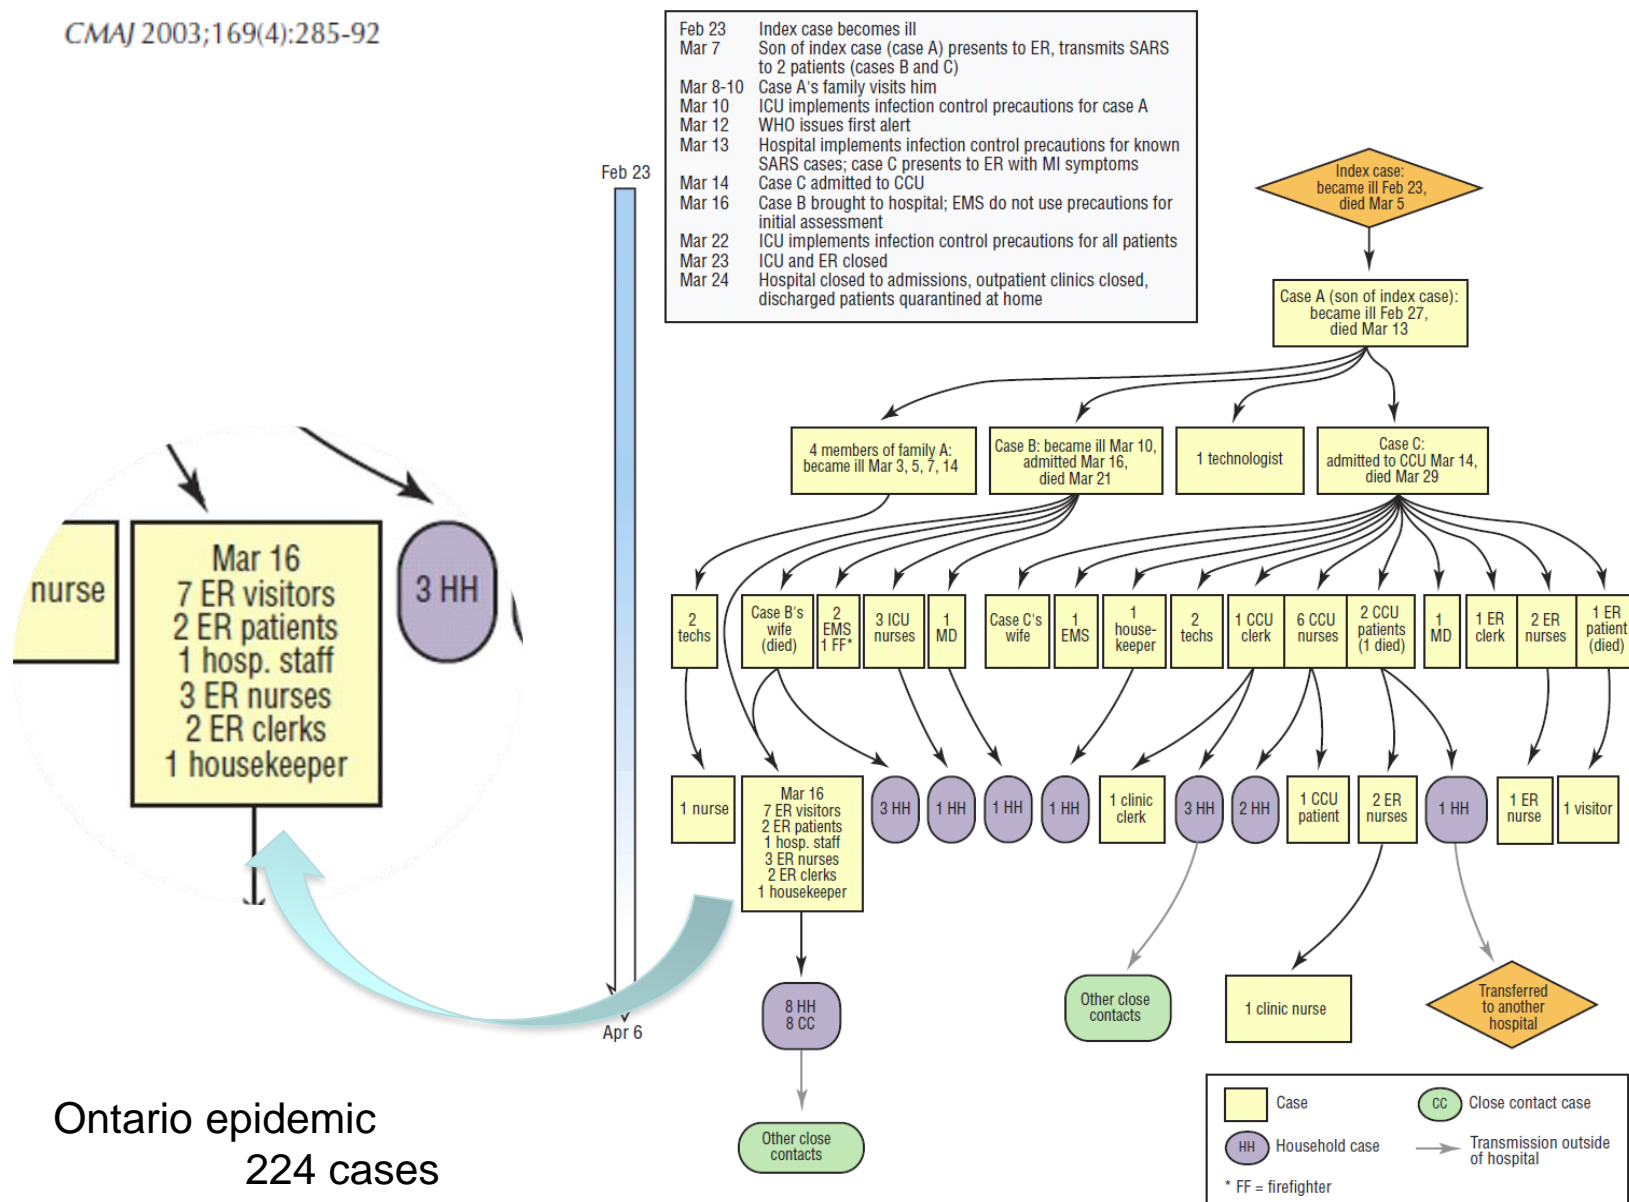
CMAJ 2003;169(4):285-92

| | |
|---|---|
| Feb 23 | Index case becomes ill |
| Mar 7 | Son of index case (case A) presents to ER, transmits SARS to 2 patients (cases B and C) |
| Mar 8-10 | Case A's family visits him |
| Mar 10 | ICU implements infection control precautions for case A |
| Mar 12 | WHO issues first alert |
| Mar 13 | Hospital implements infection control precautions for known SARS cases; case C presents to ER with MI symptoms |
| Mar 14 | Case C admitted to CCU |
| Mar 16 | Case B brought to hospital; EMS do not use precautions for initial assessment |
| Mar 22 | ICU implements infection control precautions for all patients |
| Mar 23 | ICU and ER closed |
| Mar 24 | Hospital closed to admissions, outpatient clinics closed, discharged patients quarantined at home |

Feb 23

Apr 6

Index case: became ill Feb 23, died Mar 5

Case A (son of index case): became ill Feb 27, died Mar 13

4 members of family A: became ill Mar 3, 5, 7, 14

Case B: became ill Mar 10, admitted Mar 16, died Mar 21

1 technologist

Case C: admitted to CCU Mar 14, died Mar 29

2 techs

Case B's wife (died)

2 EMS 1 FF*

3 ICU nurses

1 MD

Case C's wife

1 EMS

1 housekeeper

2 techs

1 CCU clerk

6 CCU nurses

2 CCU patients (1 died)

1 MD

1 ER clerk

2 ER nurses

1 ER patient (died)

1 nurse

Mar 16 7 ER visitors 2 ER patients 1 hosp. staff 3 ER nurses 2 ER clerks 1 housekeeper

3 HH

1 HH

1 HH

1 HH

1 clinic clerk

3 HH

2 HH

1 CCU patient

2 ER nurses

1 HH

1 ER nurse

1 visitor

8 HH 8 CC

Other close contacts

1 clinic nurse

Transferred to another hospital

Other close contacts

nurse

Mar 16
7 ER visitors
2 ER patients
1 hosp. staff
3 ER nurses
2 ER clerks
1 housekeeper

3 HH

Case

CC Close contact case

HH Household case

Transmission outside of hospital

* FF = firefighter

Ontario epidemic
224 cases